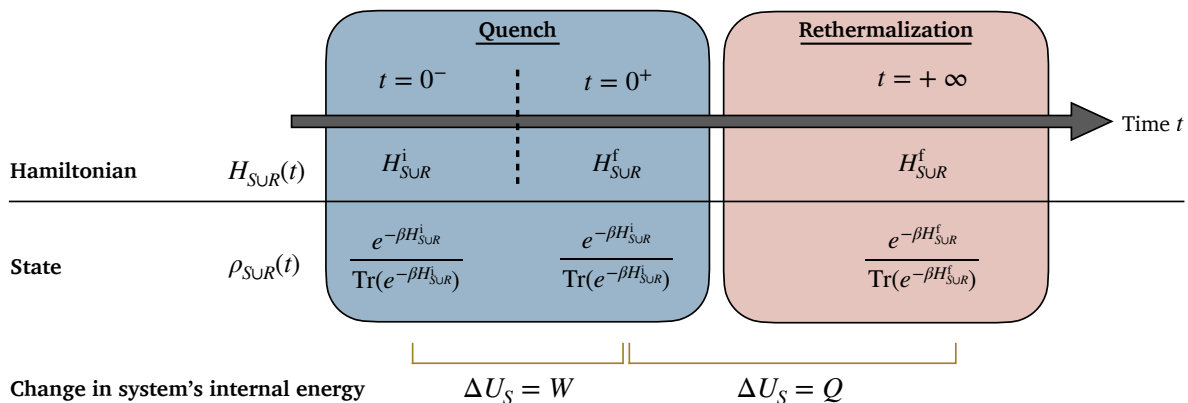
Quench

Rethermalization

$t = 0^-$

$t = 0^+$

$t = +\infty$

Time $t$

Hamiltonian $H_{S\cup R}(t)$ $H^{\mathrm{i}}_{S\cup R}$ $H^{\mathrm{f}}_{S\cup R}$ $H^{\mathrm{f}}_{S\cup R}$

State $\rho_{S\cup R}(t)$ $\frac{e^{-\beta H^{\mathrm{i}}_{S\cup R}}}{\mathrm{Tr}(e^{-\beta H^{\mathrm{i}}_{S\cup R}})}$ $\frac{e^{-\beta H^{\mathrm{i}}_{S\cup R}}}{\mathrm{Tr}(e^{-\beta H^{\mathrm{i}}_{S\cup R}})}$ $\frac{e^{-\beta H^{\mathrm{f}}_{S\cup R}}}{\mathrm{Tr}(e^{-\beta H^{\mathrm{f}}_{S\cup R}})}$

Change in system's internal energy $\Delta U_S = W$ $\Delta U_S = Q$